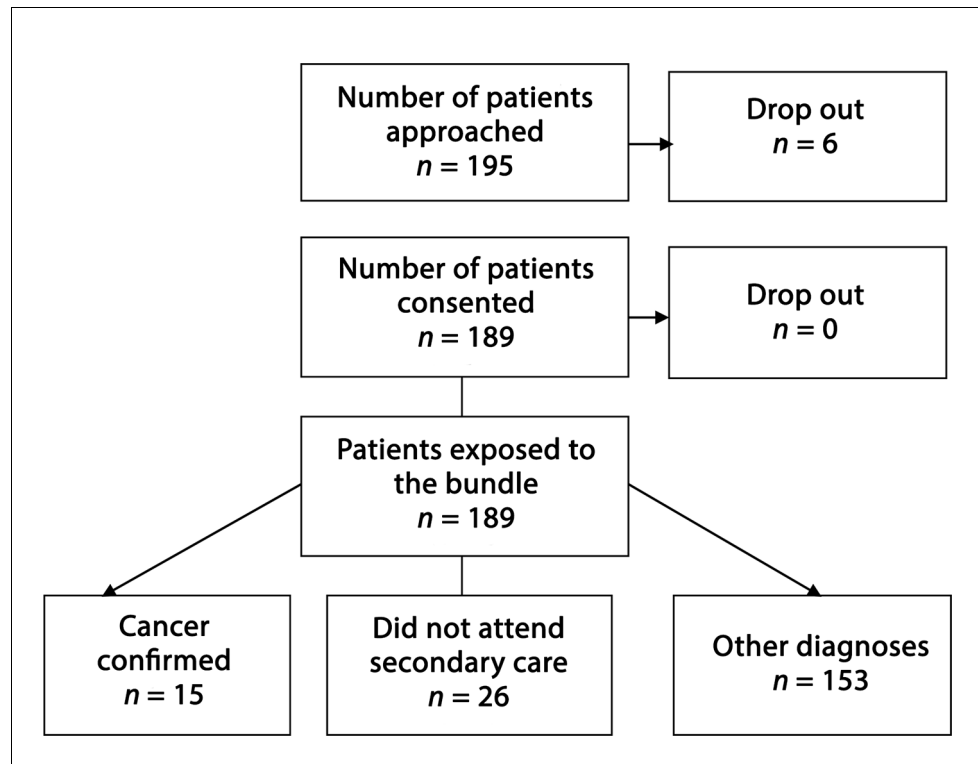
Number of patients approached
$n = 195$

Drop out
$n = 6$

Number of patients consented
$n = 189$

Drop out
$n = 0$

Patients exposed to the bundle
$n = 189$

Cancer confirmed
$n = 15$

Did not attend secondary care
$n = 26$

Other diagnoses
$n = 153$